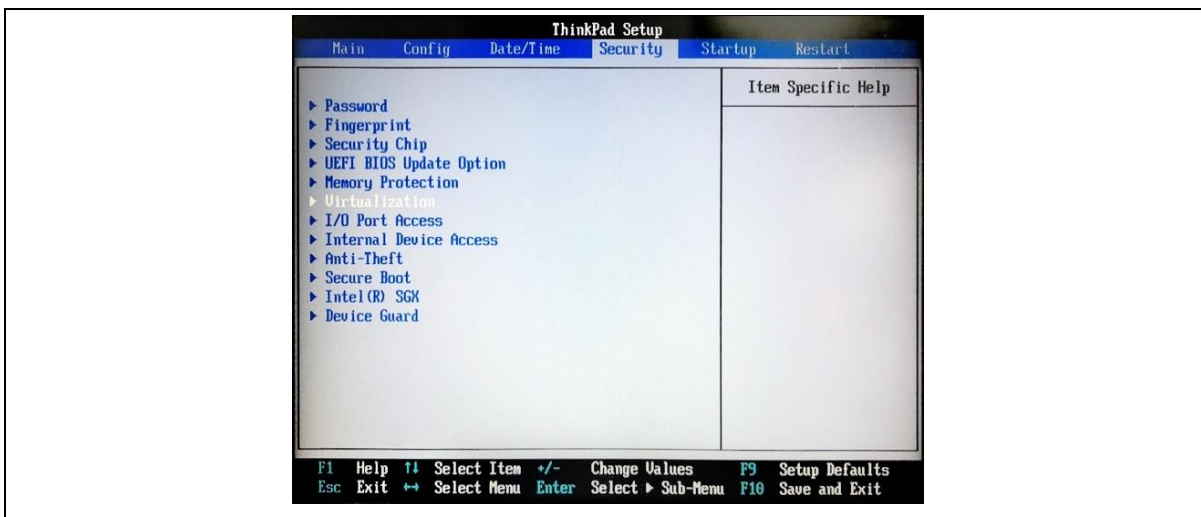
ThinkPad Setup

Main Config Date/Time Security Startup Restart

Item Specific Help

▸ Password
▸ Fingerprint
▸ Security Chip
▸ UEFI BIOS Update Option
▸ Memory Protection
▸ Virtualization
▸ I/O Port Access
▸ Internal Device Access
▸ Anti-Theft
▸ Secure Boot
▸ Intel(R) SGX
▸ Device Guard

F1 Help ↑↓ Select Item +/- Change Values F9 Setup Defaults
Esc Exit ↔ Select Menu Enter Select ▸ Sub-Menu F10 Save and Exit